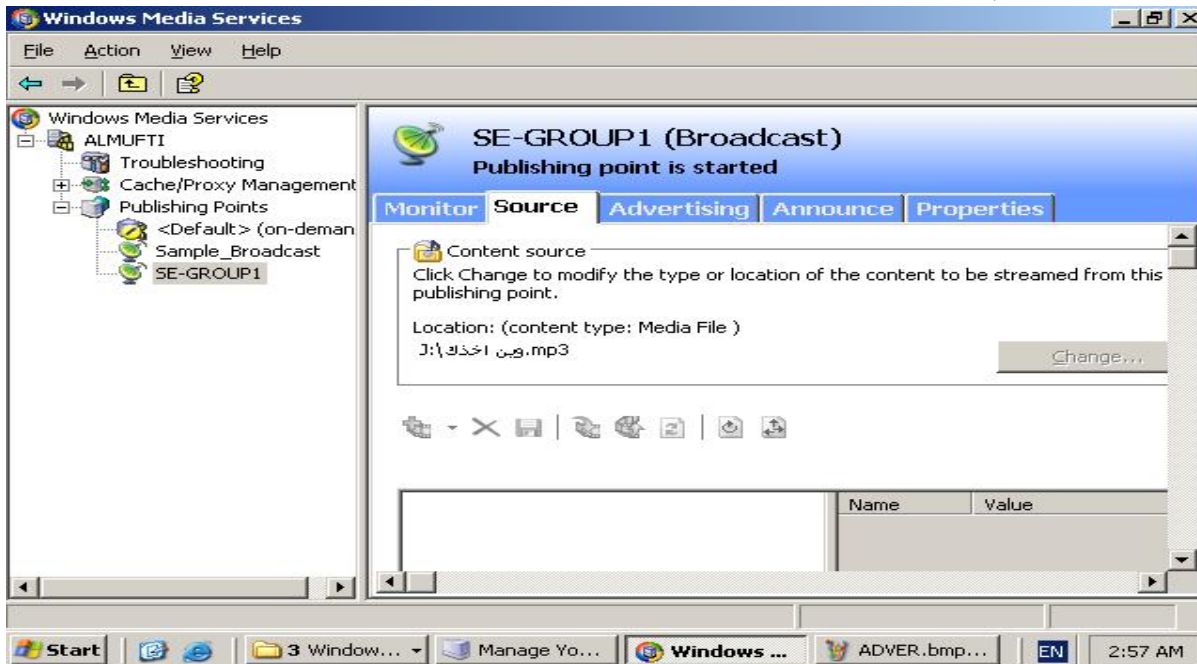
Windows Media Services

File Action View Help

Windows Media Services
ALMUFTI
Troubleshooting
Cache/Proxy Management
Publishing Points
<Default> (on-deman
Sample_Broadcast
SE-GROUP1

SE-GROUP1 (Broadcast)
Publishing point is started

Monitor | Source | Advertising | Announce | Properties

Content source
Click Change to modify the type or location of the content to be streamed from this publishing point.

Location: (content type: Media File )
J:\اخذك وين.mp3

Change...

| Name | Value |
|---|---|

Start | 3 Window... | Manage Yo... | Windows ... | ADVER.bmp... | EN | 2:57 AM